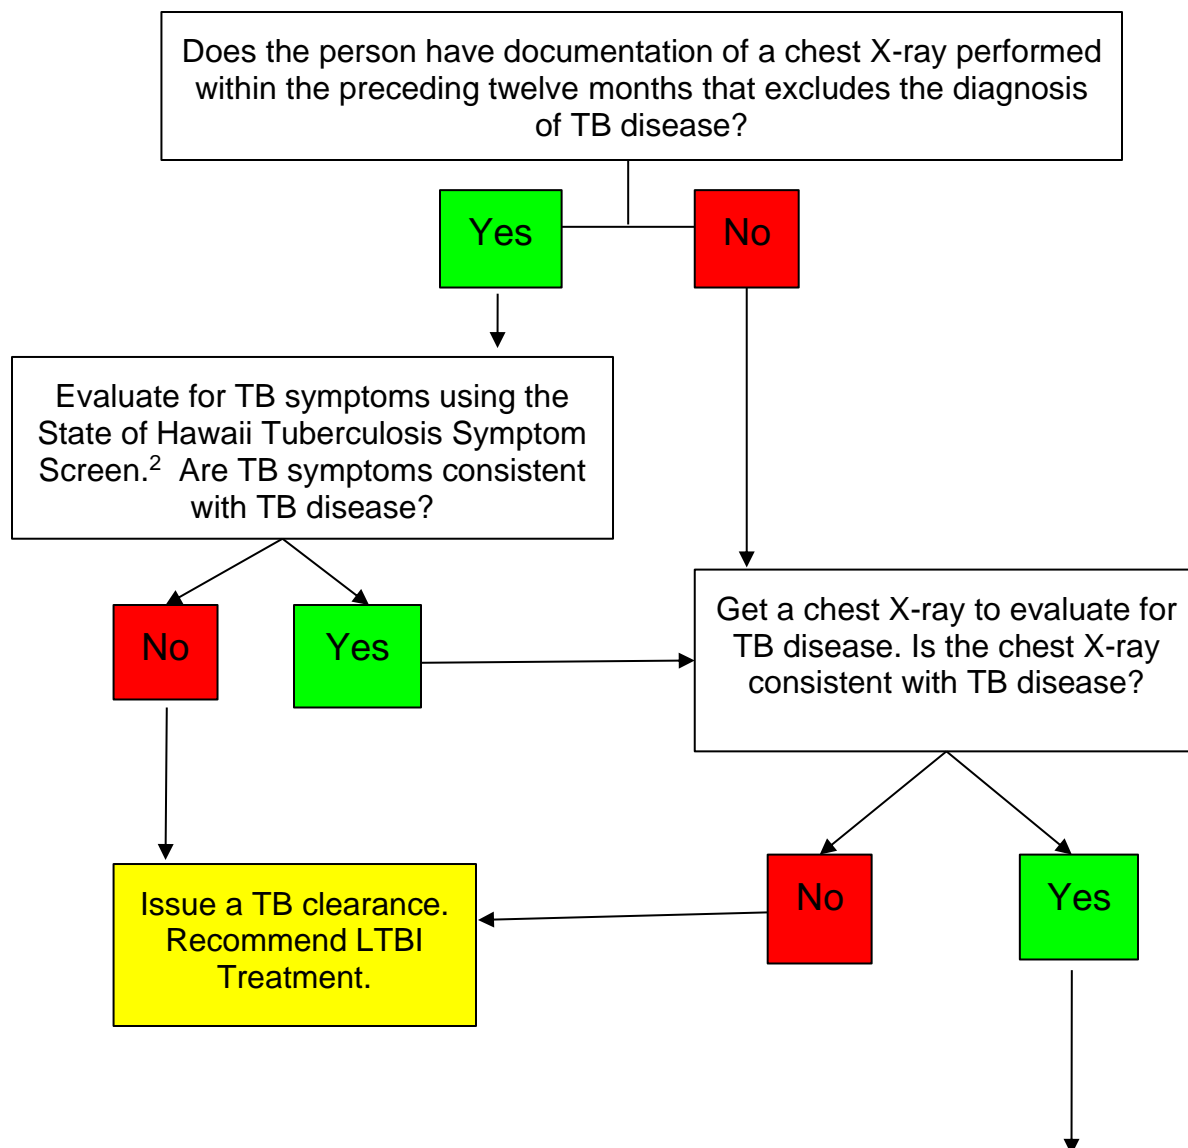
Does the person have documentation of a chest X-ray performed within the preceding twelve months that excludes the diagnosis of TB disease?

Yes

No

Evaluate for TB symptoms using the State of Hawaii Tuberculosis Symptom Screen.$^2$ Are TB symptoms consistent with TB disease?

No

Yes

Get a chest X-ray to evaluate for TB disease. Is the chest X-ray consistent with TB disease?

Issue a TB clearance. Recommend LTBI Treatment.

No

Yes